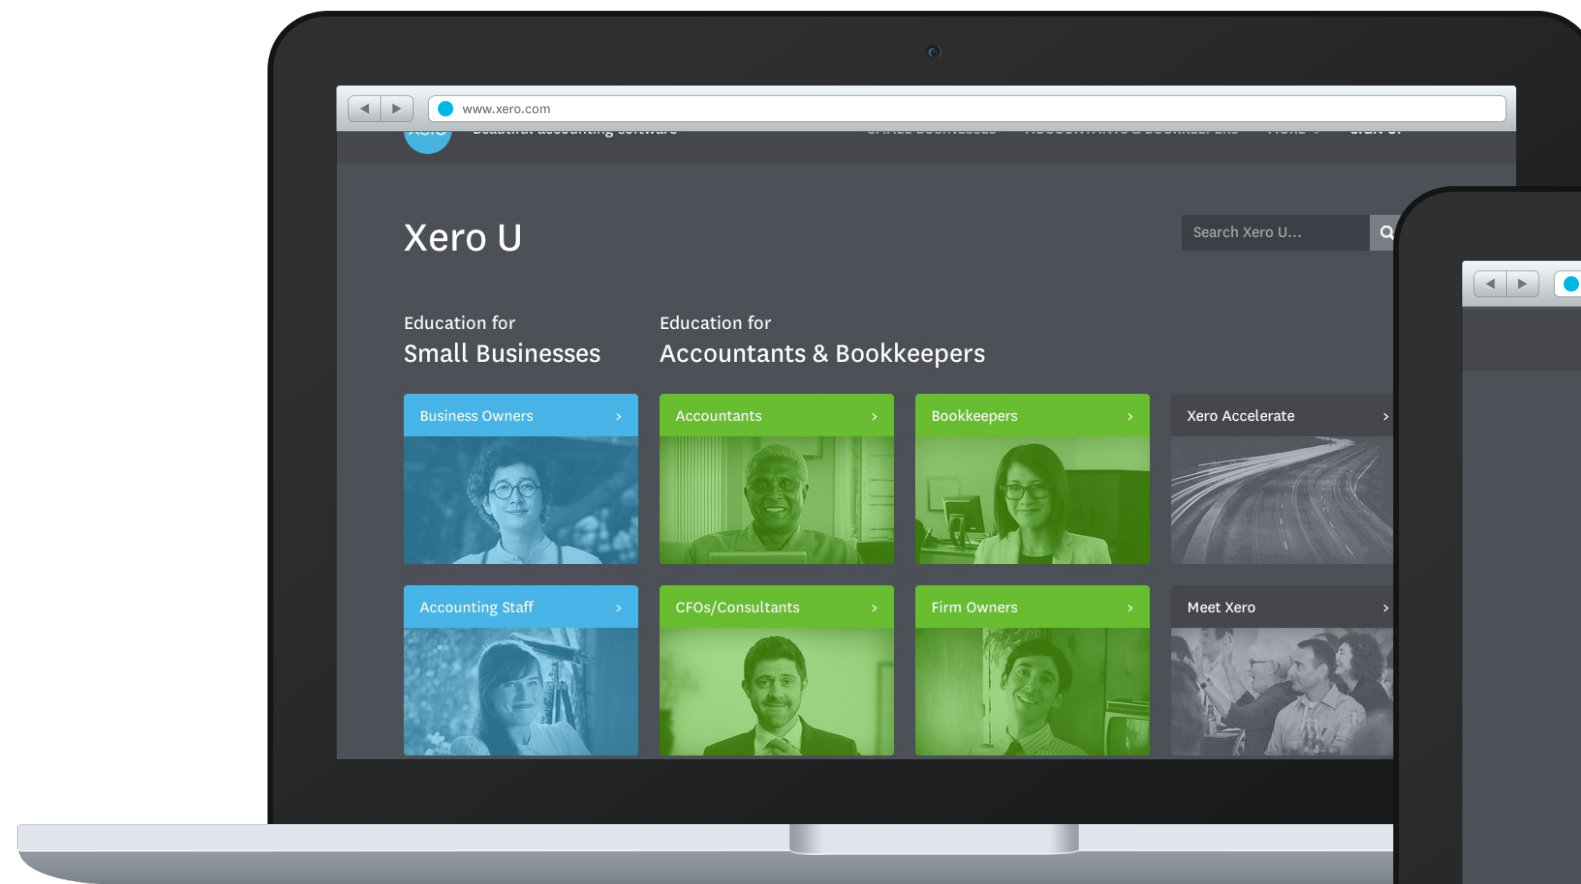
www.xero.com

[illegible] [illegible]

Xero U

Search Xero U...

Education for
Small Businesses

Education for
Accountants & Bookkeepers

Business Owners ›

Accountants ›

Bookkeepers ›

Xero Accelerate ›

Accounting Staff ›

CFOs/Consultants ›

Firm Owners ›

Meet Xero ›